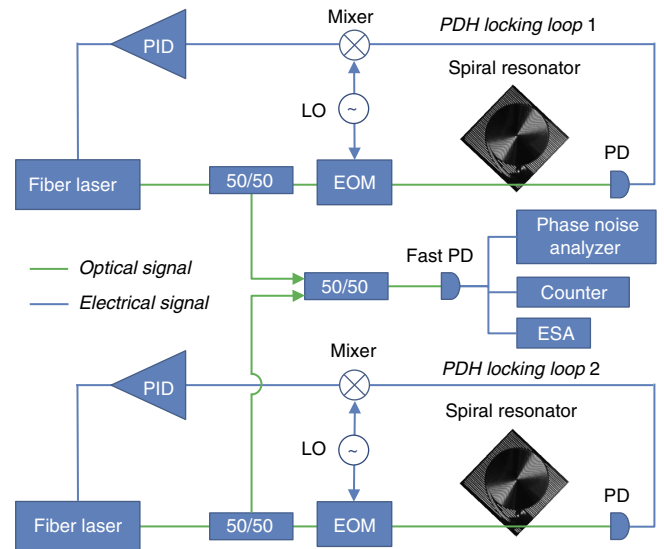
PID

Mixer

PDH locking loop 1

Spiral resonator

LO

~

PD

Fiber laser

50/50

EOM

Phase noise analyzer

Optical signal

Fast PD

50/50

Counter

Electrical signal

ESA

PID

Mixer

PDH locking loop 2

Spiral resonator

LO

~

PD

Fiber laser

50/50

EOM